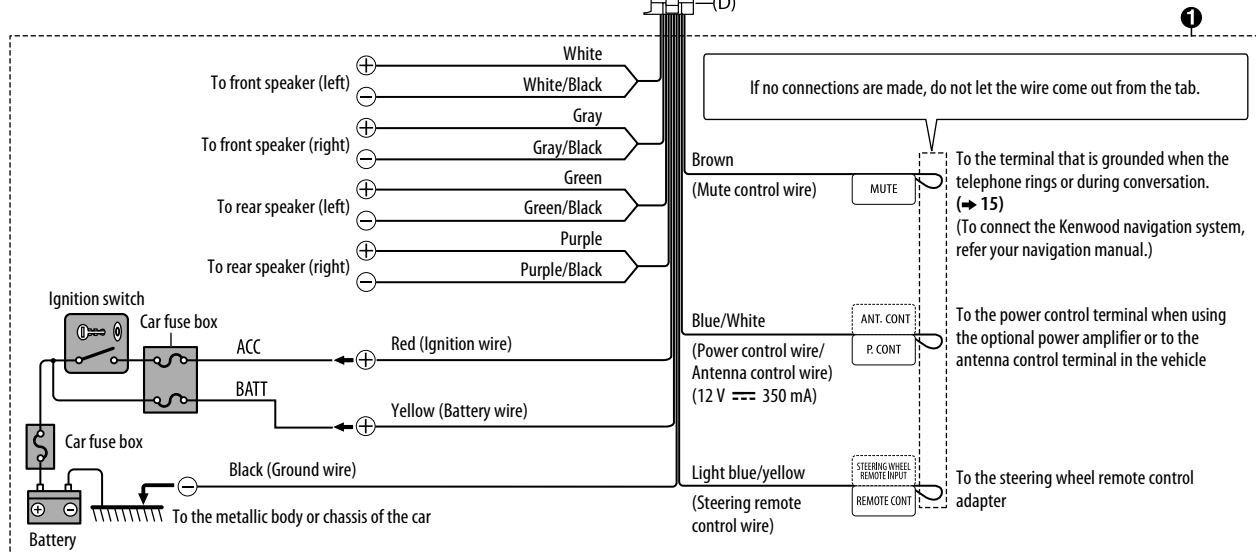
(D)

❶

To front speaker (left) ⊕ White ⊖ White/Black

To front speaker (right) ⊕ Gray ⊖ Gray/Black

To rear speaker (left) ⊕ Green ⊖ Green/Black

To rear speaker (right) ⊕ Purple ⊖ Purple/Black

Ignition switch

Car fuse box

ACC

Red (Ignition wire)

BATT

Yellow (Battery wire)

Car fuse box

Black (Ground wire)

To the metallic body or chassis of the car

Battery

If no connections are made, do not let the wire come out from the tab.

Brown

(Mute control wire)

MUTE

To the terminal that is grounded when the telephone rings or during conversation. (➔ 15)

(To connect the Kenwood navigation system, refer your navigation manual.)

Blue/White

(Power control wire/ Antenna control wire) (12 V ⎓ 350 mA)

ANT. CONT

P. CONT

To the power control terminal when using the optional power amplifier or to the antenna control terminal in the vehicle

Light blue/yellow

(Steering remote control wire)

STEERING WHEEL REMOTE INPUT

REMOTE CONT

To the steering wheel remote control adapter